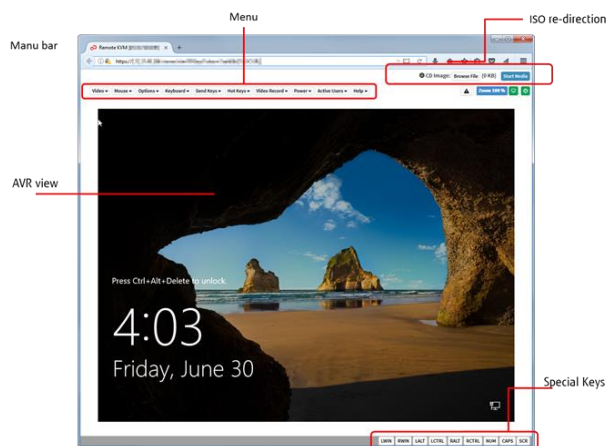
Menu

ISO re-direction

Manu bar

Remote KVM

https://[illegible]

CD Image: Browse File (0 KB) Start Media

Video ▾ Mouse ▾ Options ▾ Keyboard ▾ Send Keys ▾ Hot Keys ▾ Video Record ▾ Power ▾ Active Users ▾ Help ▾

Zoom 100 %

AVR view

Press Ctrl+Alt+Delete to unlock.

4:03

Friday, June 30

Special Keys

LWIN RWIN LALT LCTRL RALT RCTRL NUM CAPS SCR